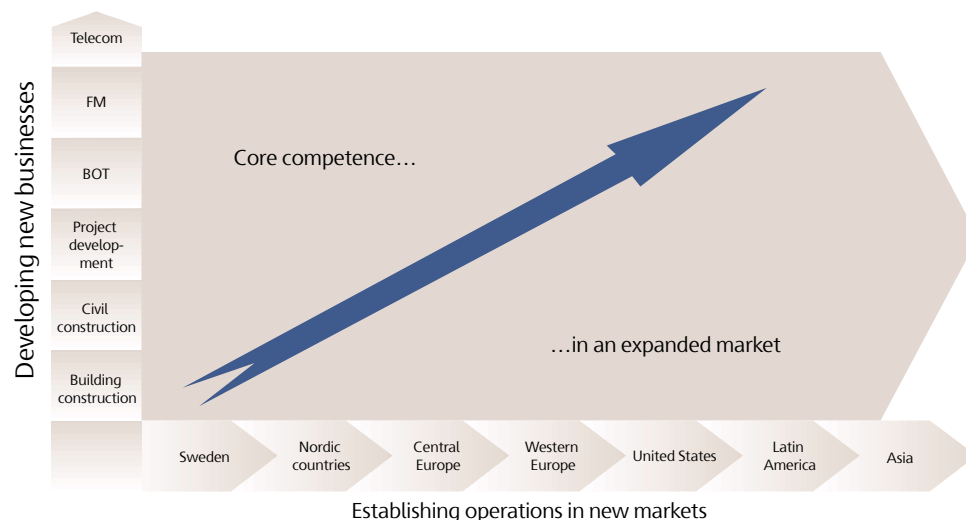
Developing new businesses

Telecom

FM

BOT

Project development

Civil construction

Building construction

Core competence…

…in an expanded market

Sweden

Nordic countries

Central Europe

Western Europe

United States

Latin America

Asia

Establishing operations in new markets